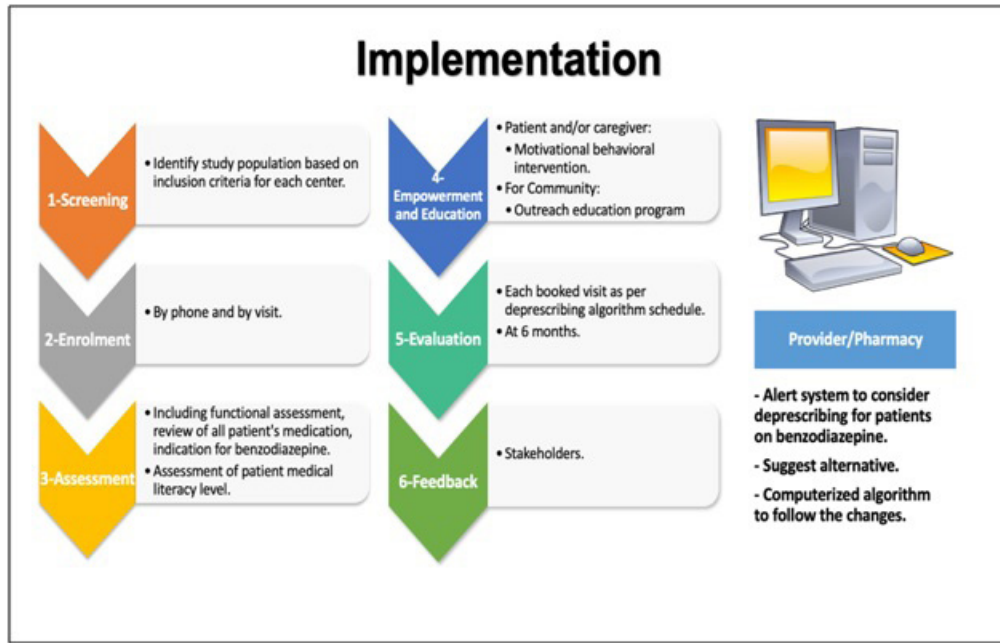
Implementation

1-Screening
• Identify study population based on inclusion criteria for each center.

2-Enrolment
• By phone and by visit.

3-Assessment
• Including functional assessment, review of all patient's medication, indication for benzodiazepine.
• Assessment of patient medical literacy level.

4-Empowerment and Education
• Patient and/or caregiver:
• Motivational behavioral intervention.
• For Community:
• Outreach education program

5-Evaluation
• Each booked visit as per deprescribing algorithm schedule.
• At 6 months.

6-Feedback
• Stakeholders.

Provider/Pharmacy

- Alert system to consider deprescribing for patients on benzodiazepine.

- Suggest alternative.

- Computerized algorithm to follow the changes.